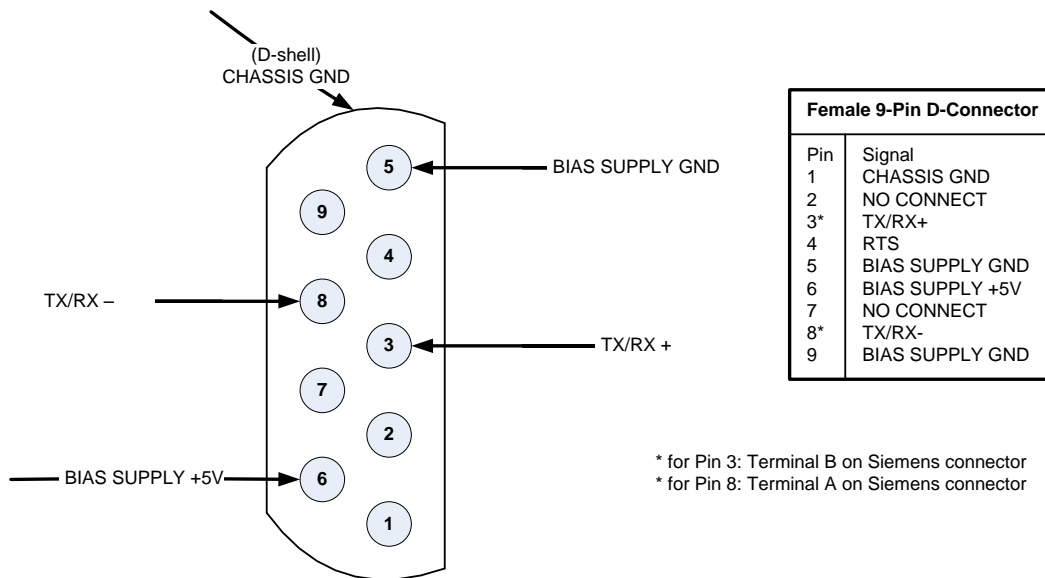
(D-shell)
CHASSIS GND

5
BIAS SUPPLY GND
9
4
TX/RX –
8
3
TX/RX +
7
2
BIAS SUPPLY +5V
6
1

| Female 9-Pin D-Connector | |
|---|---|
| Pin | Signal |
| 1 | CHASSIS GND |
| 2 | NO CONNECT |
| 3* | TX/RX+ |
| 4 | RTS |
| 5 | BIAS SUPPLY GND |
| 6 | BIAS SUPPLY +5V |
| 7 | NO CONNECT |
| 8* | TX/RX- |
| 9 | BIAS SUPPLY GND |

* for Pin 3: Terminal B on Siemens connector
* for Pin 8: Terminal A on Siemens connector